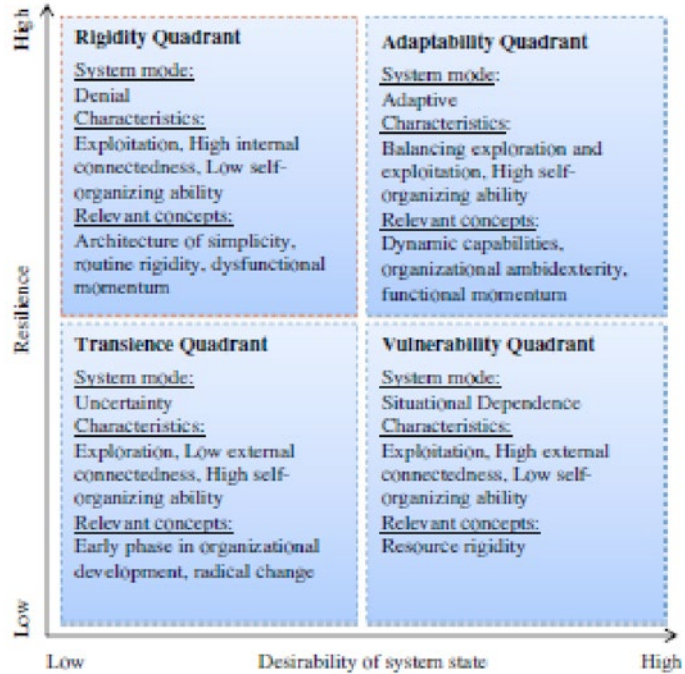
High

Rigidity Quadrant
System mode:
Denial
Characteristics:
Exploitation, High internal connectedness, Low self-organizing ability
Relevant concepts:
Architecture of simplicity, routine rigidity, dysfunctional momentum

Adaptability Quadrant
System mode:
Adaptive
Characteristics:
Balancing exploration and exploitation, High self-organizing ability
Relevant concepts:
Dynamic capabilities, organizational ambidexterity, functional momentum

Resilience

Transience Quadrant
System mode:
Uncertainty
Characteristics:
Exploration, Low external connectedness, High self-organizing ability
Relevant concepts:
Early phase in organizational development, radical change

Vulnerability Quadrant
System mode:
Situational Dependence
Characteristics:
Exploitation, High external connectedness, Low self-organizing ability
Relevant concepts:
Resource rigidity

Low

Low
Desirability of system state
High